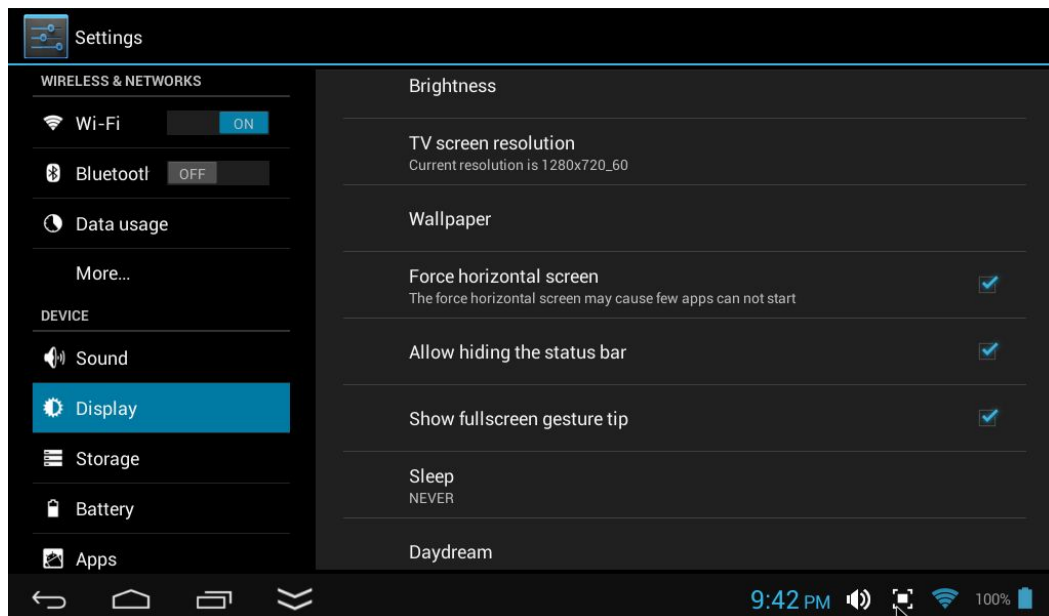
Settings

WIRELESS & NETWORKS

Wi-Fi ON

Bluetootl OFF

Data usage

More...

DEVICE

Sound

Display

Storage

Battery

Apps

Brightness

TV screen resolution
Current resolution is 1280x720_60

Wallpaper

Force horizontal screen
The force horizontal screen may cause few apps can not start

Allow hiding the status bar

Show fullscreen gesture tip

Sleep
NEVER

Daydream

9:42 PM 100%